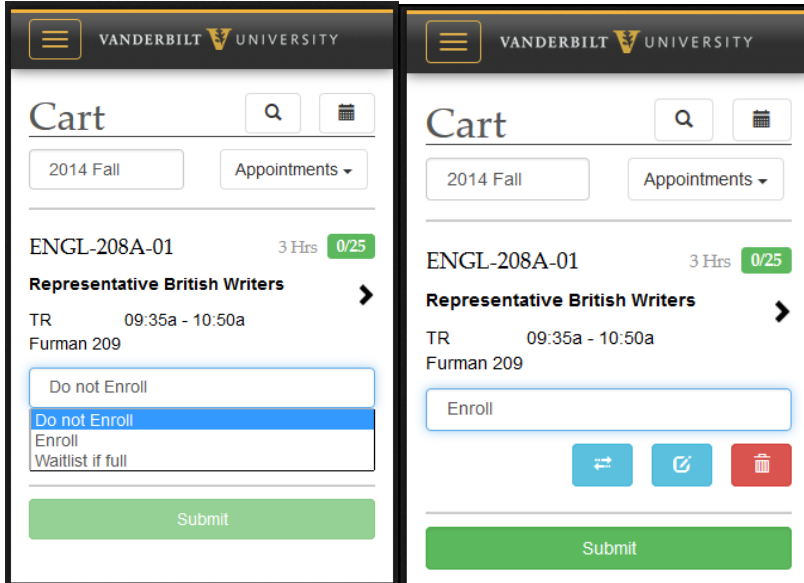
VANDERBILT UNIVERSITY

Cart

2014 Fall

Appointments

ENGL-208A-01

3 Hrs 0/25

Representative British Writers

TR 09:35a - 10:50a

Furman 209

Do not Enroll

Do not Enroll
Enroll
Waitlist if full

Submit

VANDERBILT UNIVERSITY

Cart

2014 Fall

Appointments

ENGL-208A-01

3 Hrs 0/25

Representative British Writers

TR 09:35a - 10:50a

Furman 209

Enroll

Submit